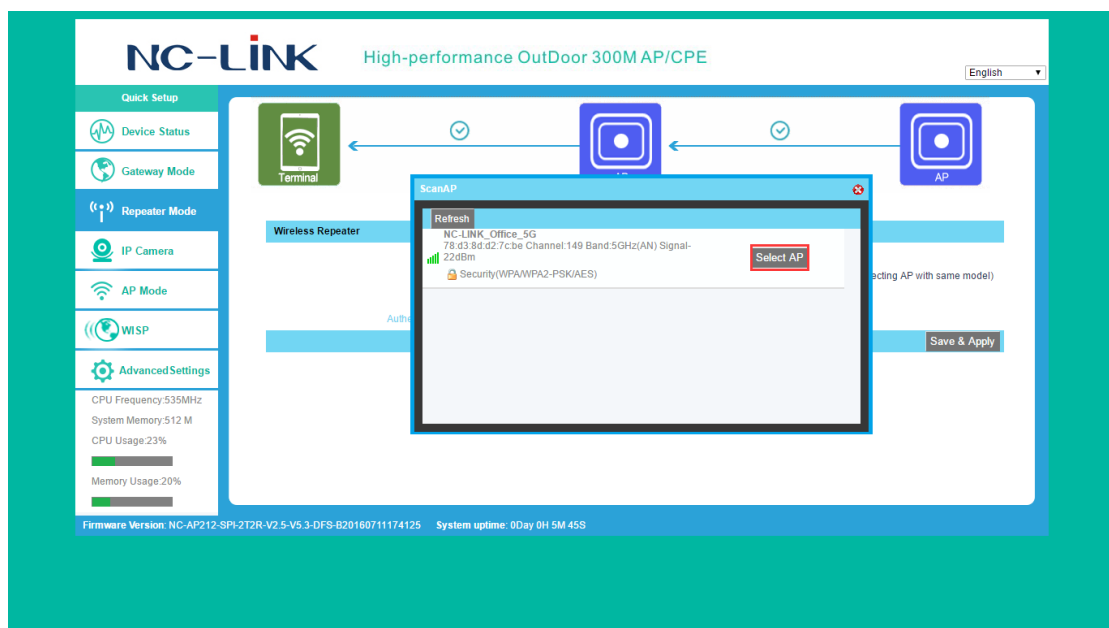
NC-LINK High-performance OutDoor 300M AP/CPE

English

Quick Setup

Device Status

Gateway Mode

Repeater Mode

IP Camera

AP Mode

WISP

Advanced Settings

CPU Frequency:535MHz

System Memory:512 M

CPU Usage:23%

Memory Usage:20%

Terminal

AP

Wireless Repeater

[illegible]ecting AP with same model)

Authe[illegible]

Save & Apply

ScanAP

Refresh

NC-LINK_Office_5G
78:d3:8d:d2:7c:be Channel:149 Band:5GHz(AN) Signal-22dBm

Security(WPA/WPA2-PSK/AES)

Select AP

Firmware Version: NC-AP212-SPI-2T2R-V2.5-V5.3-DFS-B20160711174125 System uptime: 0Day 0H 5M 45S